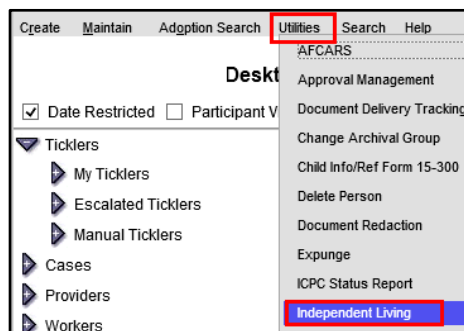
Create Maintain Adoption Search Utilities Search Help

Deskt

Date Restricted Participant V

Tiklers

My Ticklers

Escalated Ticklers

Manual Ticklers

Cases

Providers

Workers

AFCARS
Approval Management
Document Delivery Trackin
Change Archival Group
Child Info/Ref Form 15-300
Delete Person
Document Redaction
Expunge
ICPC Status Report
Independent Living